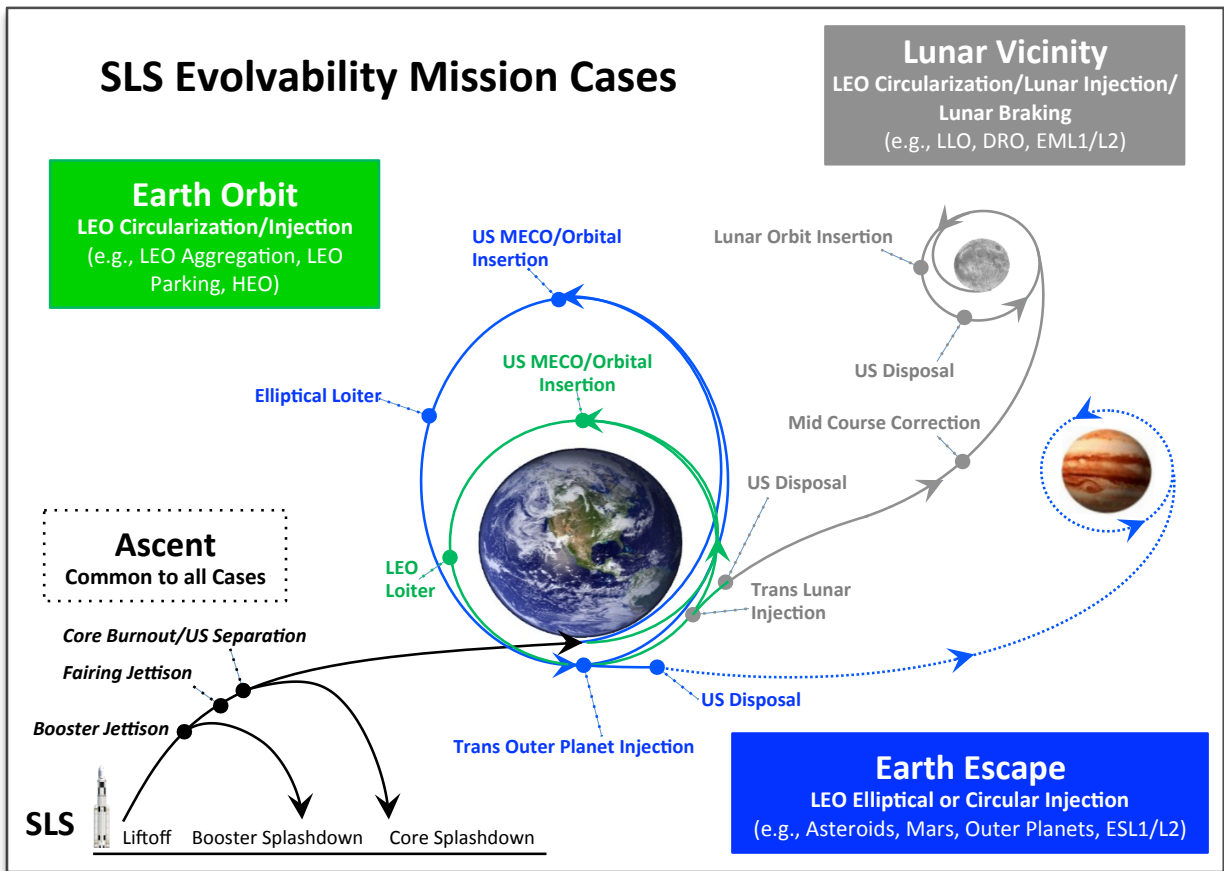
SLS Evolvability Mission Cases

Lunar Vicinity
LEO Circularization/Lunar Injection/ Lunar Braking
(e.g., LLO, DRO, EML1/L2)

Earth Orbit
LEO Circularization/Injection
(e.g., LEO Aggregation, LEO Parking, HEO)

US MECO/Orbital Insertion

Lunar Orbit Insertion

US MECO/Orbital Insertion

US Disposal

Elliptical Loiter

Mid Course Correction

US Disposal

Ascent
Common to all Cases

LEO Loiter

Trans Lunar Injection

Core Burnout/US Separation

Fairing Jettison

Booster Jettison

US Disposal

Trans Outer Planet Injection

Earth Escape
LEO Elliptical or Circular Injection
(e.g., Asteroids, Mars, Outer Planets, ESL1/L2)

SLS

Liftoff

Booster Splashdown

Core Splashdown